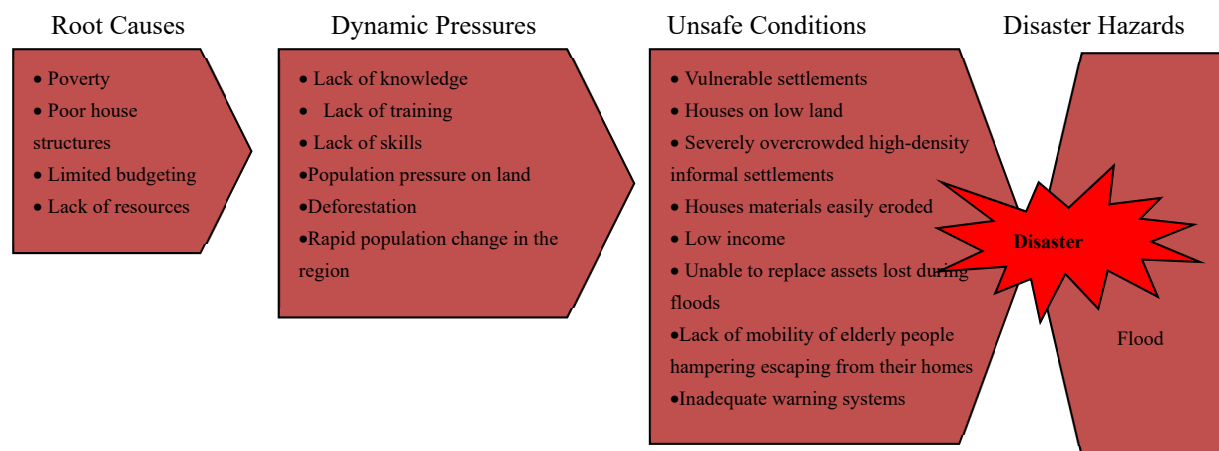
Root Causes

• Poverty
• Poor house structures
• Limited budgeting
• Lack of resources

Dynamic Pressures

• Lack of knowledge
• Lack of training
• Lack of skills
•Population pressure on land
•Deforestation
•Rapid population change in the region

Unsafe Conditions

• Vulnerable settlements
• Houses on low land
• Severely overcrowded high-density informal settlements
• Houses materials easily eroded
• Low income
• Unable to replace assets lost during floods
•Lack of mobility of elderly people hampering escaping from their homes
•Inadequate warning systems

Disaster Hazards

Disaster

Flood